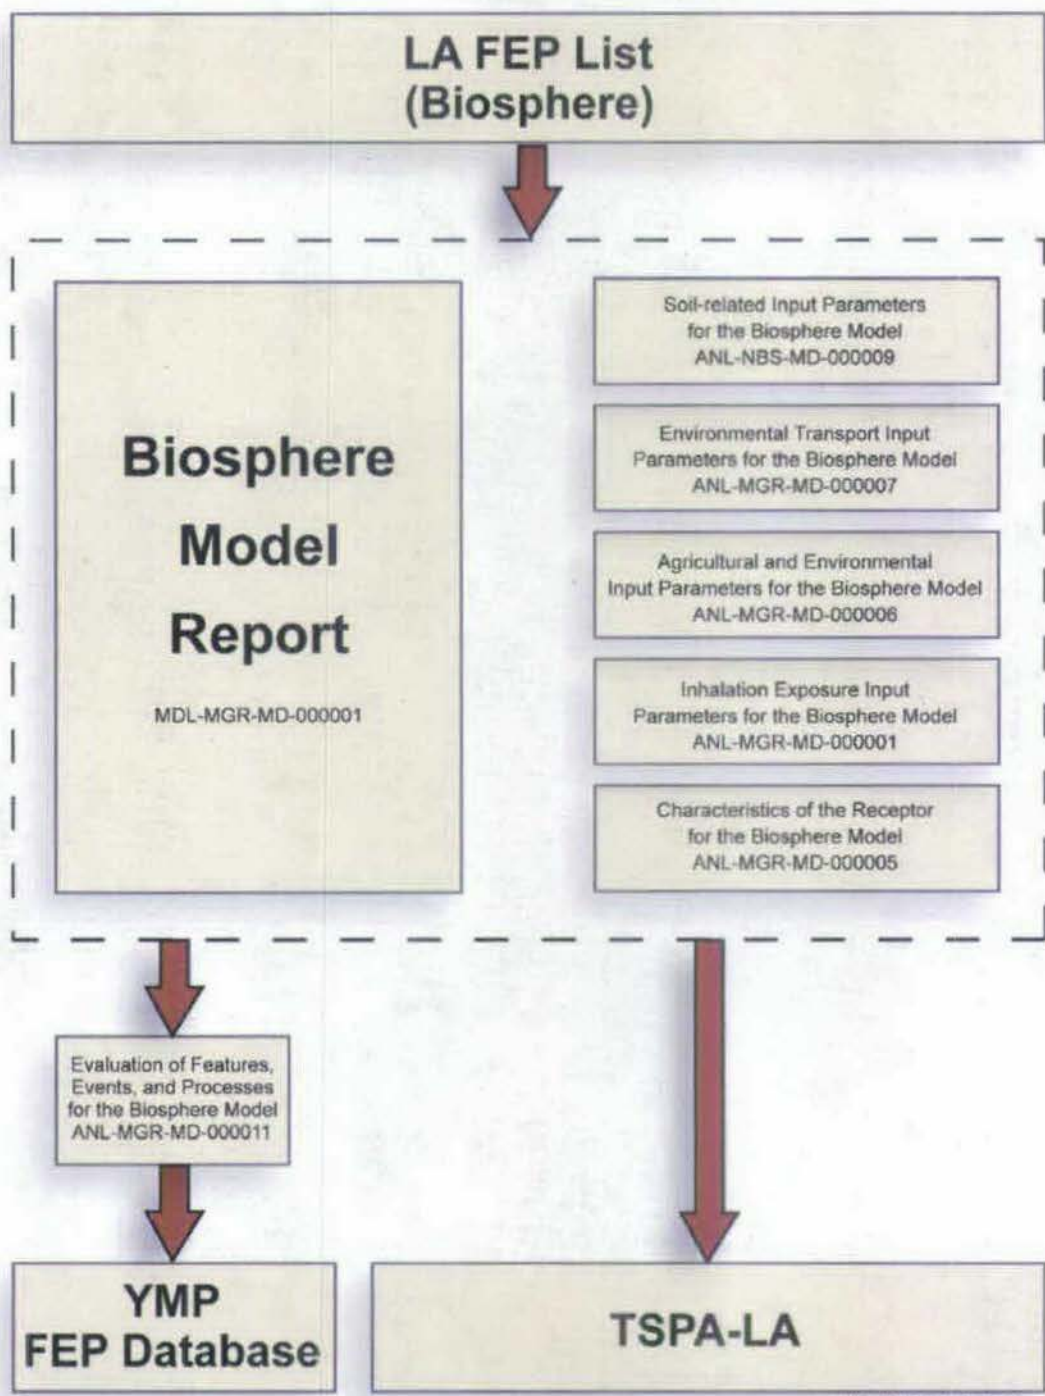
LA FEP List
(Biosphere)

Biosphere Model Report

MDL-MGR-MD-000001

Soil-related Input Parameters for the Biosphere Model
ANL-NBS-MD-000009

Environmental Transport Input Parameters for the Biosphere Model
ANL-MGR-MD-000007

Agricultural and Environmental Input Parameters for the Biosphere Model
ANL-MGR-MD-000006

Inhalation Exposure Input Parameters for the Biosphere Model
ANL-MGR-MD-000001

Characteristics of the Receptor for the Biosphere Model
ANL-MGR-MD-000005

Evaluation of Features, Events, and Processes for the Biosphere Model
ANL-MGR-MD-000011

YMP
FEP Database

TSPA-LA